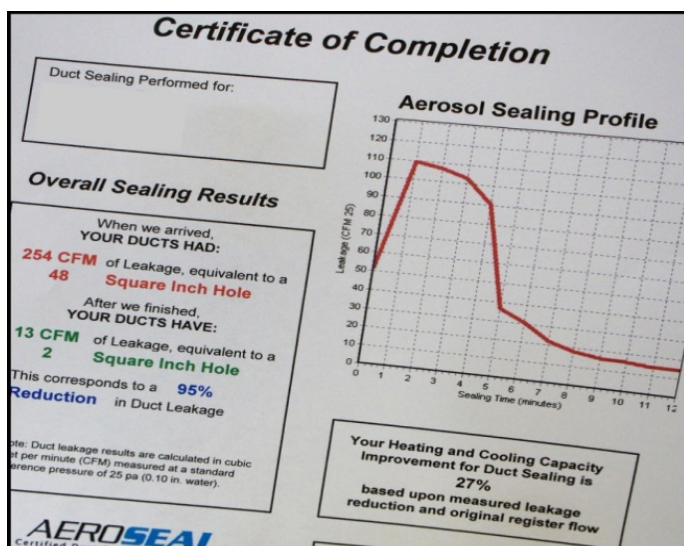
Certificate of Completion

Duct Sealing Performed for:

Overall Sealing Results

When we arrived, YOUR DUCTS HAD:
254 CFM of Leakage, equivalent to a
48 Square Inch Hole
After we finished, YOUR DUCTS HAVE:
13 CFM of Leakage, equivalent to a
2 Square Inch Hole
This corresponds to a 95%
Reduction in Duct Leakage

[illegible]te: Duct leakage results are calculated in cubic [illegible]t per minute (CFM) measured at a standard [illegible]erence pressure of 25 pa (0.10 in. water).

AEROSEAL
Certified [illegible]

Aerosol Sealing Profile

130
120
110
100
90
80
70
60
50
40
30
20
10
0
Leakage (CFM 25)
0 1 2 3 4 5 6 7 8 9 10 11 12
Sealing Time (minutes)

Your Heating and Cooling Capacity Improvement for Duct Sealing is
27%
based upon measured leakage reduction and original register flow